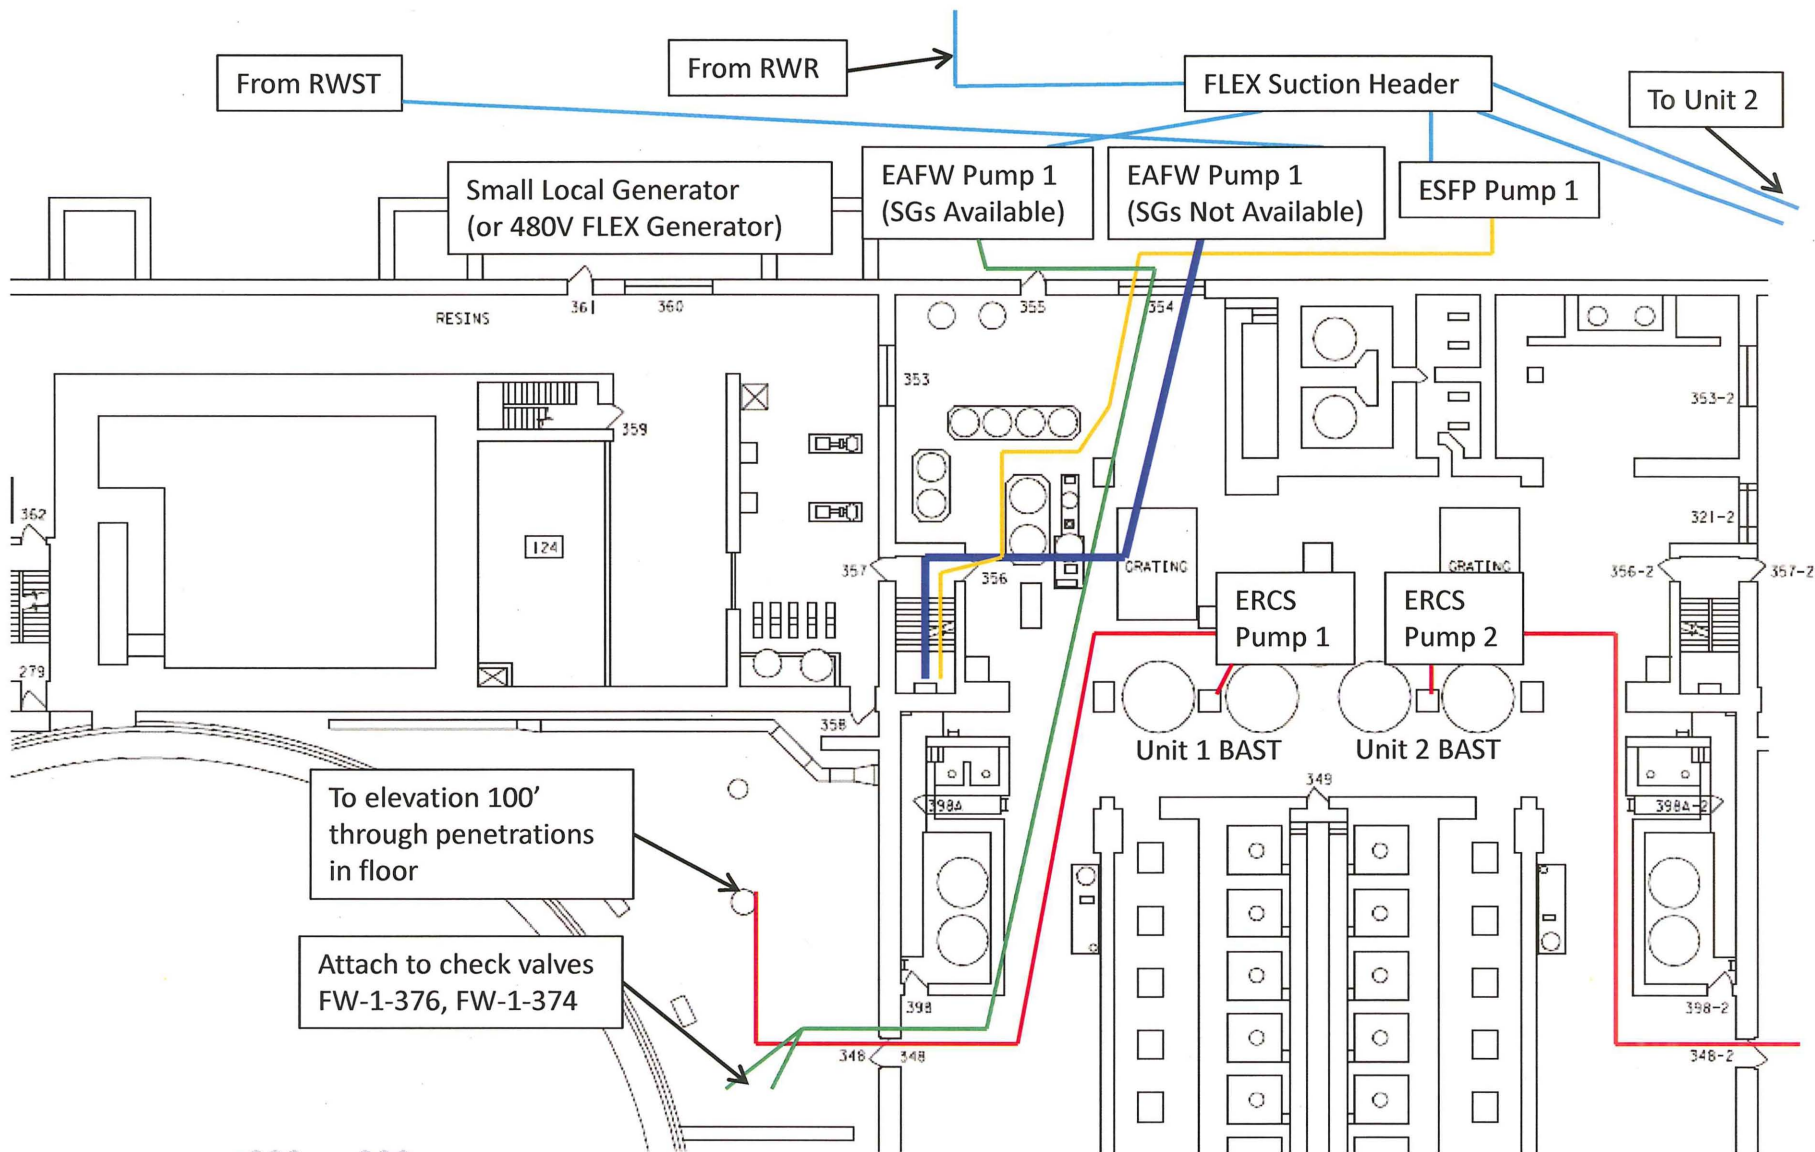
From RWST

From RWR

FLEX Suction Header

To Unit 2

Small Local Generator (or 480V FLEX Generator)

EAFW Pump 1 (SGs Available)

EAFW Pump 1 (SGs Not Available)

ESFP Pump 1

361

360

355

354

RESINS

353

359

353-2

362

124

321-2

357

356

GRATING

GRATING

356-2

357-2

ERCS Pump 1

ERCS Pump 2

279

358

Unit 1 BAST

Unit 2 BAST

349

To elevation 100' through penetrations in floor

398A

398A-2

Attach to check valves FW-1-376, FW-1-374

398

398-2

348

348

348-2